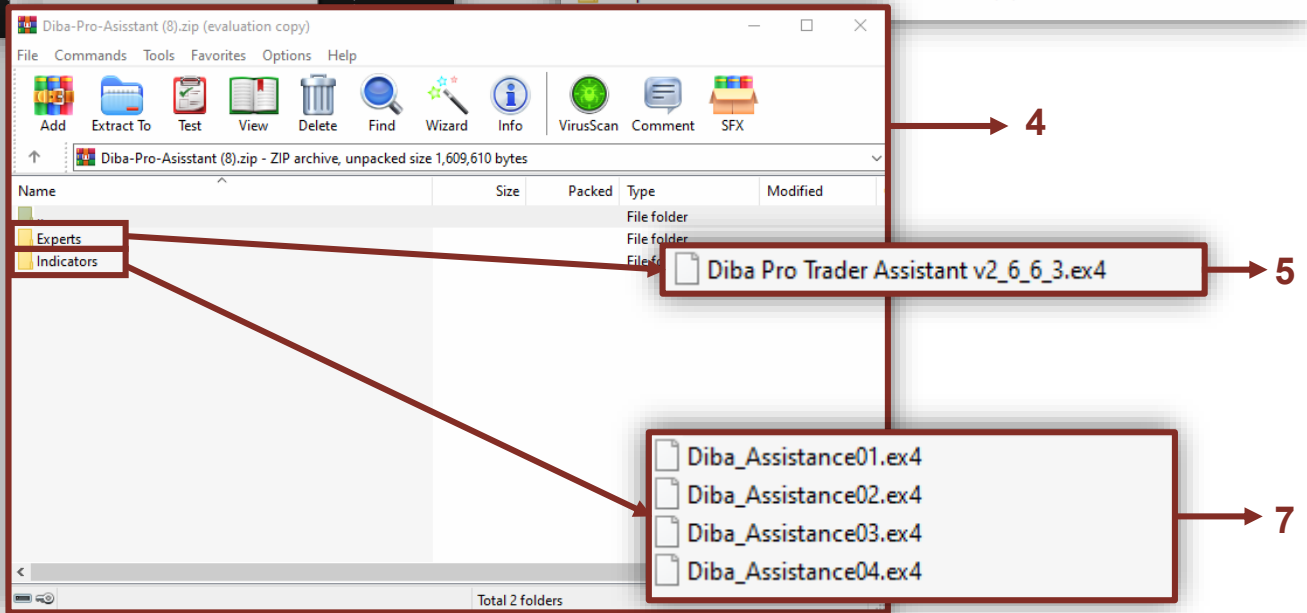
Diba-Pro-Asisstant (8).zip (evaluation copy)

File Commands Tools Favorites Options Help

Add Extract To Test View Delete Find Wizard Info VirusScan Comment SFX

Diba-Pro-Asisstant (8).zip - ZIP archive, unpacked size 1,609,610 bytes

| Name | Size | Packed | Type | Modified |
|---|---|---|---|---|
| .. | | | File folder | |
| Experts | | | File folder | |
| Indicators | | | File fo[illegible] | |

Diba Pro Trader Assistant v2_6_6_3.ex4

Diba_Assistance01.ex4
Diba_Assistance02.ex4
Diba_Assistance03.ex4
Diba_Assistance04.ex4

Total 2 folders

4

5

7